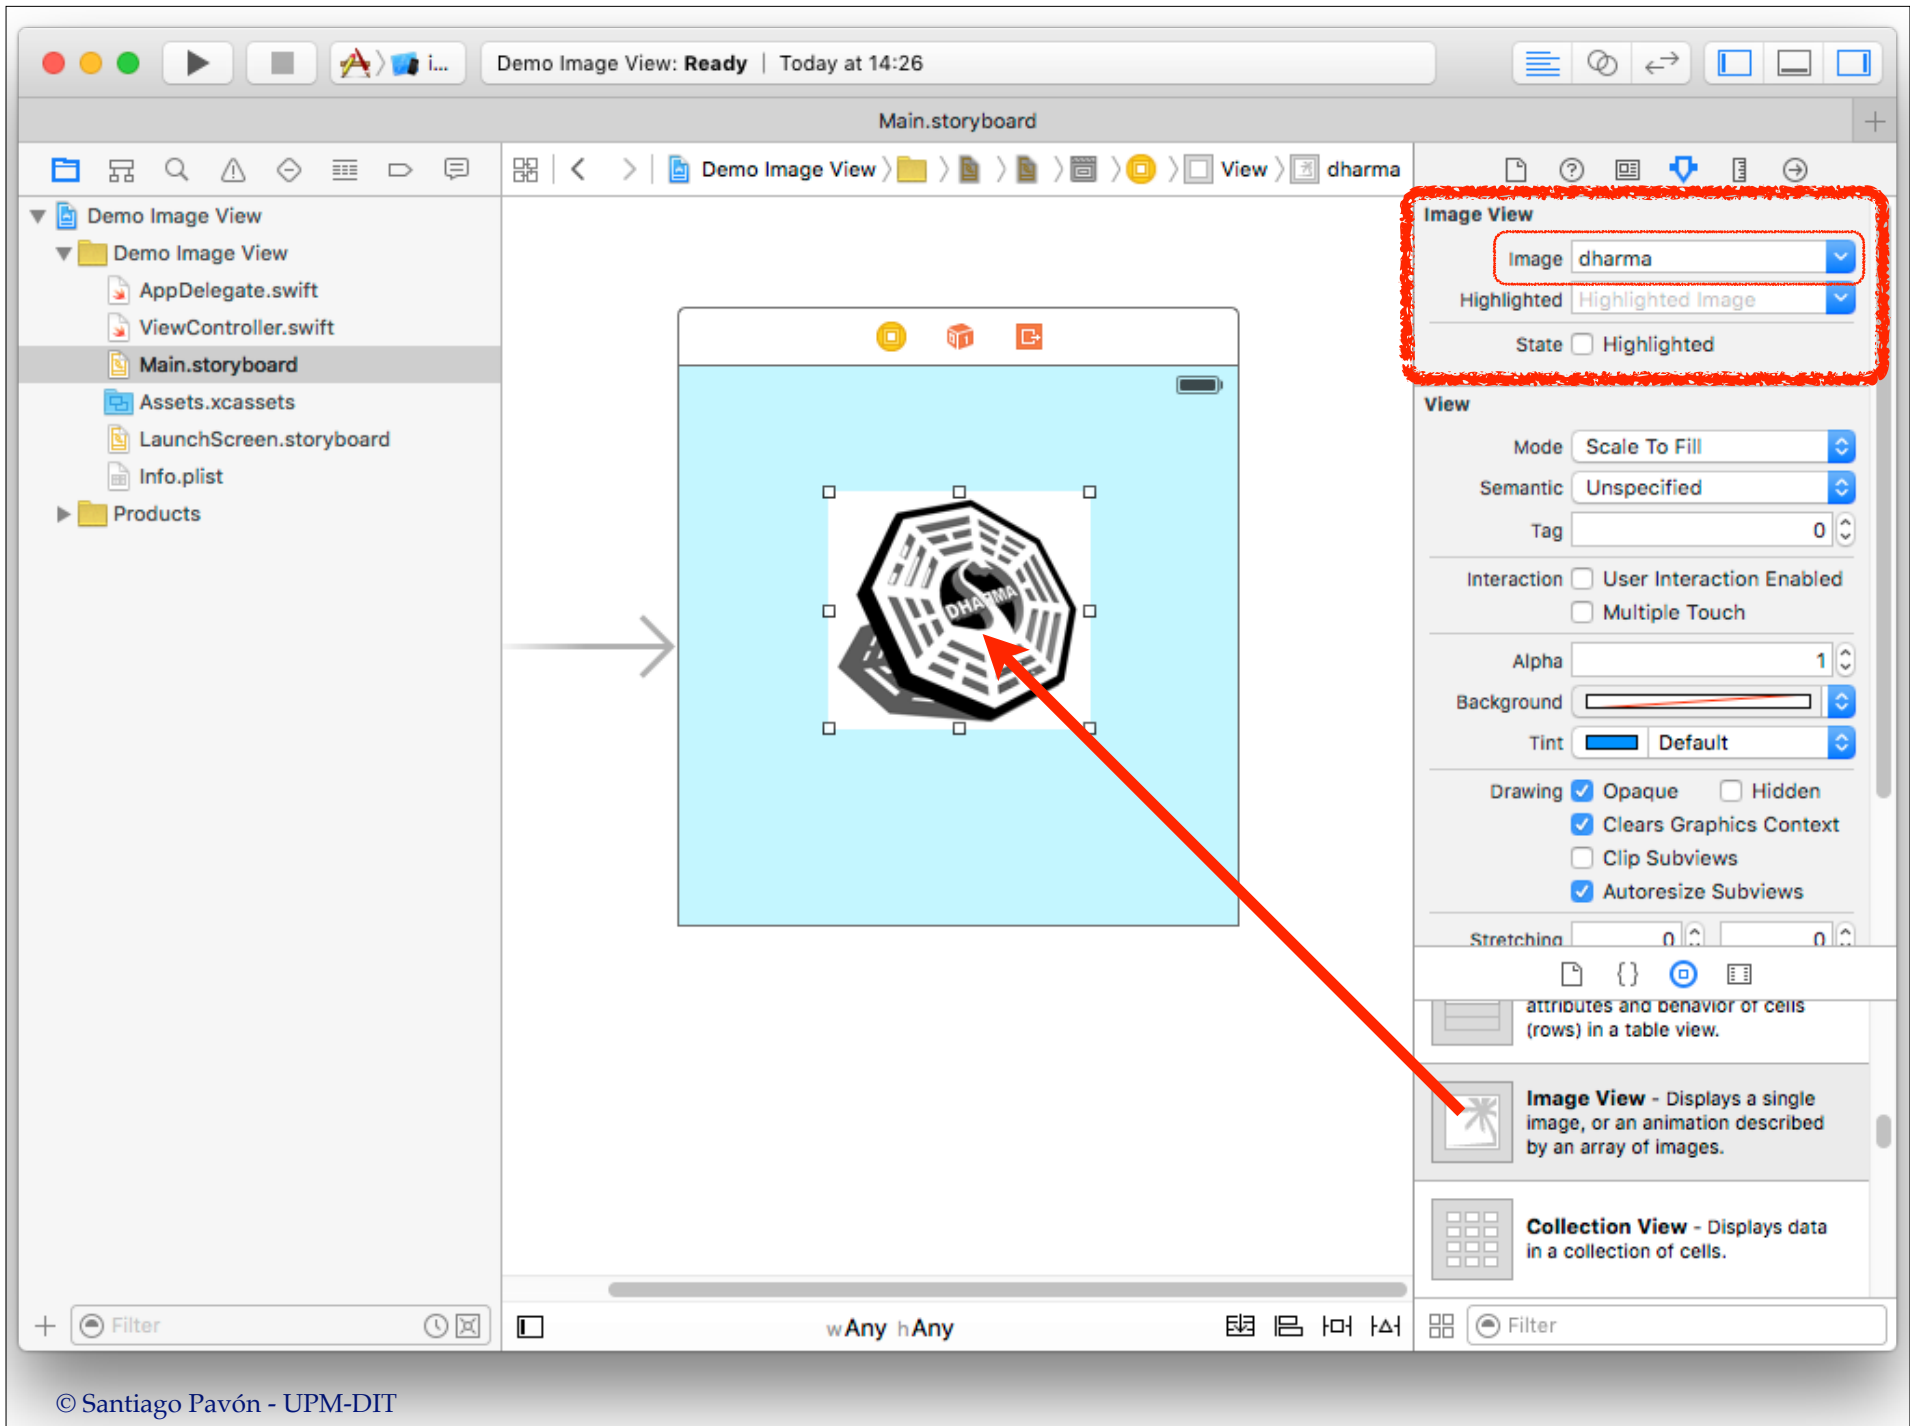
i...

Demo Image View: Ready | Today at 14:26

Main.storyboard

Demo Image View > View > dharma

Demo Image View
Demo Image View
AppDelegate.swift
ViewController.swift
Main.storyboard
Assets.xcassets
LaunchScreen.storyboard
Info.plist
Products

DHARMA

Image View
Image dharma
Highlighted Highlighted Image
State Highlighted

View
Mode Scale To Fill
Semantic Unspecified
Tag 0
Interaction User Interaction Enabled
Multiple Touch
Alpha 1
Background
Tint Default
Drawing Opaque Hidden
Clears Graphics Context
Clip Subviews
Autoresize Subviews
Stretching 0 0

attributes and behavior of cells (rows) in a table view.

**Image View** - Displays a single image, or an animation described by an array of images.

**Collection View** - Displays data in a collection of cells.

Filter

wAny hAny

Filter

© Santiago Pavón - UPM-DIT